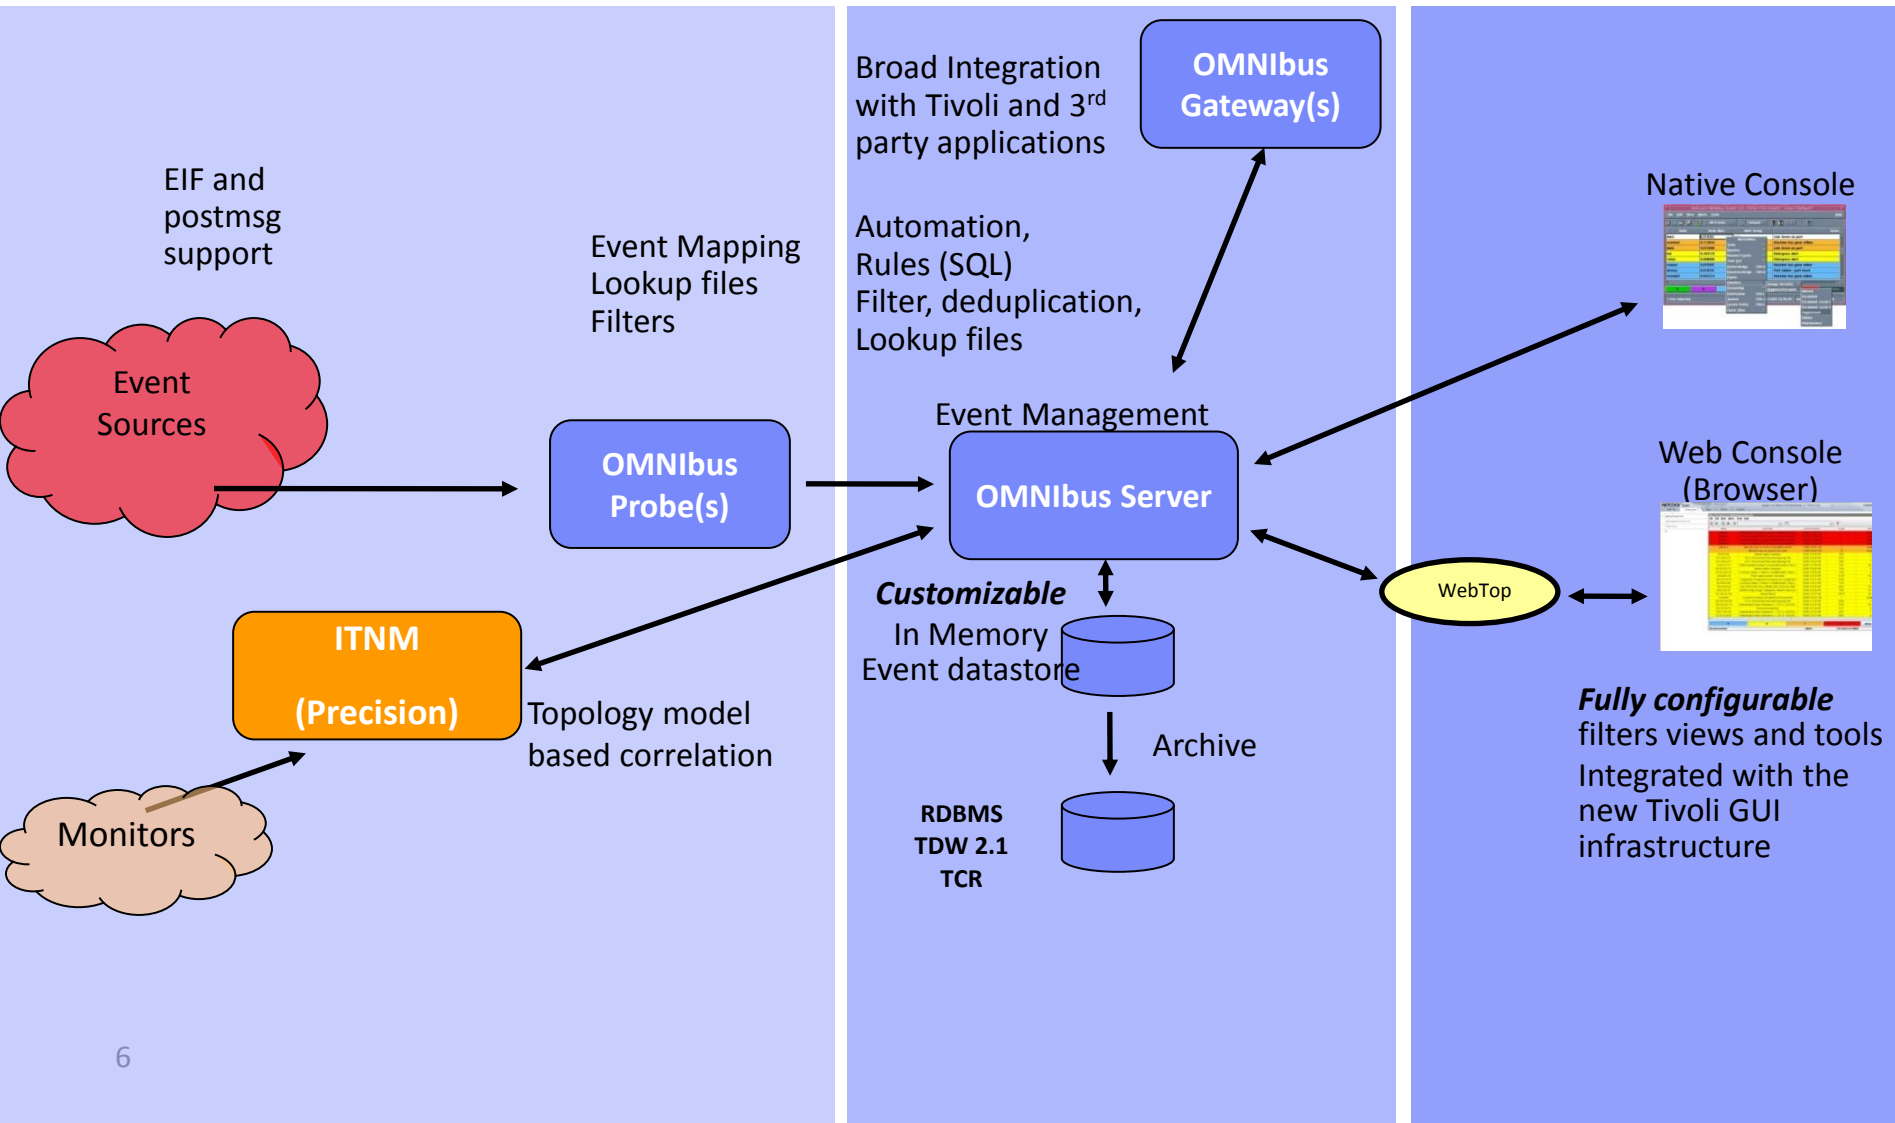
EIF and postmsg support

Event Sources

Event Mapping
Lookup files
Filters

OMNIbus Probe(s)

ITNM

(Precision)

Topology model based correlation

Monitors

Broad Integration with Tivoli and 3$^{rd}$ party applications

OMNIbus Gateway(s)

Automation,
Rules (SQL)
Filter, deduplication,
Lookup files

Event Management

OMNIbus Server

Customizable

In Memory
Event datastore

Archive

RDBMS
TDW 2.1
TCR

Native Console

Web Console (Browser)

WebTop

Fully configurable
filters views and tools
Integrated with the new Tivoli GUI infrastructure

6